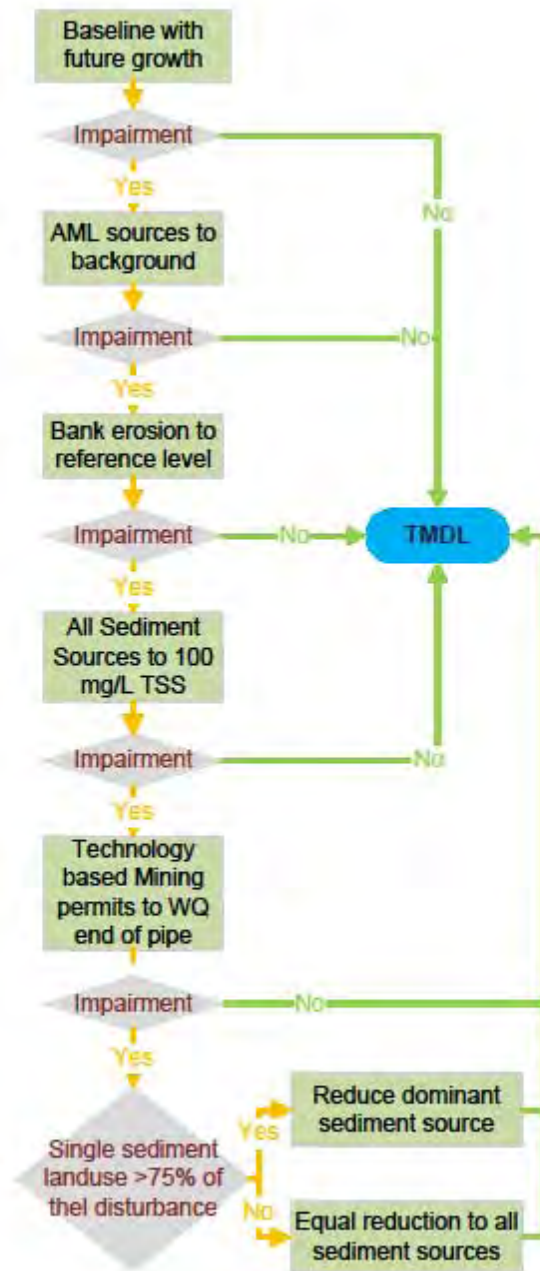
Baseline with future growth

Impairment

Yes

No

AML sources to background

Impairment

No

Yes

Bank erosion to reference level

Impairment

No

TMDL

Yes

All Sediment Sources to 100 mg/L TSS

Impairment

No

Yes

Technology based Mining permits to WQ end of pipe

Impairment

No

Yes

Single sediment landuse >75% of thel disturbance

Yes

Reduce dominant sediment source

No

Equal reduction to all sediment sources